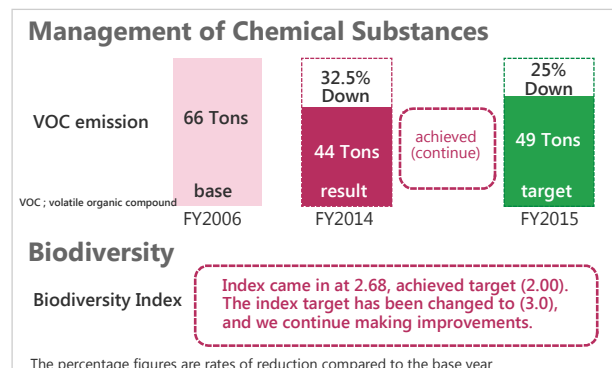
Management of Chemical Substances

VOC emission

66 Tons

base

FY2006

32.5% Down

44 Tons

result

FY2014

achieved (continue)

25% Down

49 Tons

target

FY2015

VOC ; volatile organic compound

Biodiversity

Biodiversity Index

Index came in at 2.68, achieved target (2.00). The index target has been changed to (3.0), and we continue making improvements.

The percentage figures are rates of reduction compared to the base year.